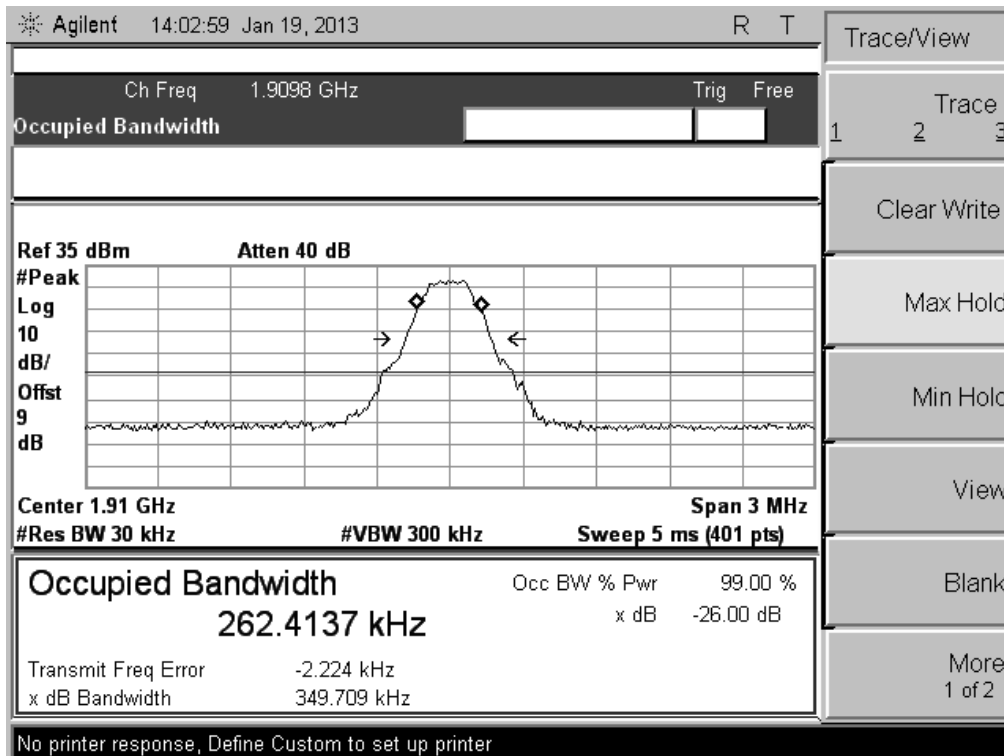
Agilent 14:02:59 Jan 19, 2013 R T

Ch Freq 1.9098 GHz Trig Free

Occupied Bandwidth

Ref 35 dBm Atten 40 dB

#Peak
Log
10
dB/
Offst
9
dB

Center 1.91 GHz Span 3 MHz

#Res BW 30 kHz #VBW 300 kHz Sweep 5 ms (401 pts)

Occupied Bandwidth

262.4137 kHz

Occ BW % Pwr 99.00 %

x dB -26.00 dB

Transmit Freq Error -2.224 kHz

x dB Bandwidth 349.709 kHz

Trace/View

Trace
1 2 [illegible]

Clear Write

Max Hold

Min Hold

View

Blank

More
1 of 2

No printer response, Define Custom to set up printer